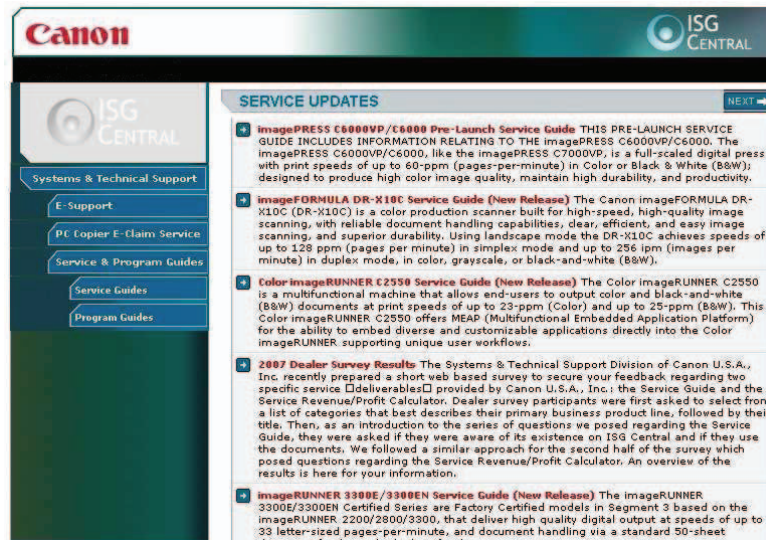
Canon

ISG CENTRAL

ISG CENTRAL

Systems & Technical Support

E-Support

PC Copier E-Claim Service

Service & Program Guides

Service Guides

Program Guides

SERVICE UPDATES

NEXT

imagePRESS C6000VP/C6000 Pre-Launch Service Guide THIS PRE-LAUNCH SERVICE GUIDE INCLUDES INFORMATION RELATING TO THE imagePRESS C6000VP/C6000. The imagePRESS C6000VP/C6000, like the imagePRESS C7000VP, is a full-scaled digital press with print speeds of up to 60-ppm (pages-per-minute) in Color or Black & White (B&W); designed to produce high color image quality, maintain high durability, and productivity.

imageFORMULA DR-X10C Service Guide (New Release) The Canon imageFORMULA DR-X10C (DR-X10C) is a color production scanner built for high-speed, high-quality image scanning, with reliable document handling capabilities, clear, efficient, and easy image scanning, and superior durability. Using landscape mode the DR-X10C achieves speeds of up to 128 ppm (pages per minute) in simplex mode and up to 256 ipm (images per minute) in duplex mode, in color, grayscale, or black-and-white (B&W).

Color imageRUNNER C2550 Service Guide (New Release) The Color imageRUNNER C2550 is a multifunctional machine that allows end-users to output color and black-and-white (B&W) documents at print speeds of up to 23-ppm (Color) and up to 25-ppm (B&W). This Color imageRUNNER C2550 offers MEAP (Multifunctional Embedded Application Platform) for the ability to embed diverse and customizable applications directly into the Color imageRUNNER supporting unique user workflows.

2007 Dealer Survey Results The Systems & Technical Support Division of Canon U.S.A., Inc. recently prepared a short web based survey to secure your feedback regarding two specific service □deliverables□ provided by Canon U.S.A., Inc.: the Service Guide and the Service Revenue/Profit Calculator. Dealer survey participants were first asked to select from a list of categories that best describes their primary business product line, followed by thei title. Then, as an introduction to the series of questions we posed regarding the Service Guide, they were asked if they were aware of its existence on ISG Central and if they use the documents. We followed a similar approach for the second half of the survey which posed questions regarding the Service Revenue/Profit Calculator. An overview of the results is here for your information.

imageRUNNER 3300E/3300EN Service Guide (New Release) The imageRUNNER 3300E/3300EN Certified Series are Factory Certified models in Segment 3 based on the imageRUNNER 2200/2800/3300, that deliver high quality digital output at speeds of up to 33 letter-sized pages-per-minute, and document handling via a standard 50-sheet